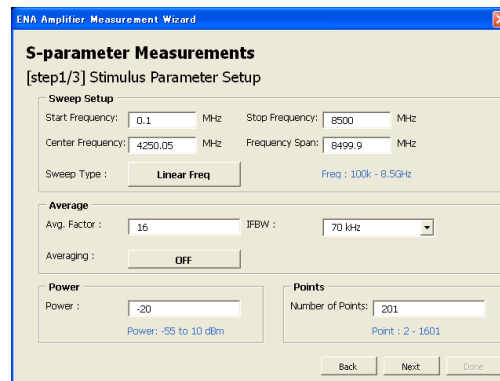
ENA Amplifier Measurement Wizard

S-parameter Measurements

[step1/3] Stimulus Parameter Setup

Sweep Setup

Start Frequency: 0.1 MHz

Stop Frequency: 8500 MHz

Center Frequency: 4250.05 MHz

Frequency Span: 8499.9 MHz

Sweep Type : Linear Freq

Freq : 100k - 8.5GHz

Average

Avg. Factor : 16

IFBW : 70 kHz

Averaging : OFF

Power

Power : -20

Power: -55 to 10 dBm

Points

Number of Points: 201

Point : 2 - 1601

Back Next Done